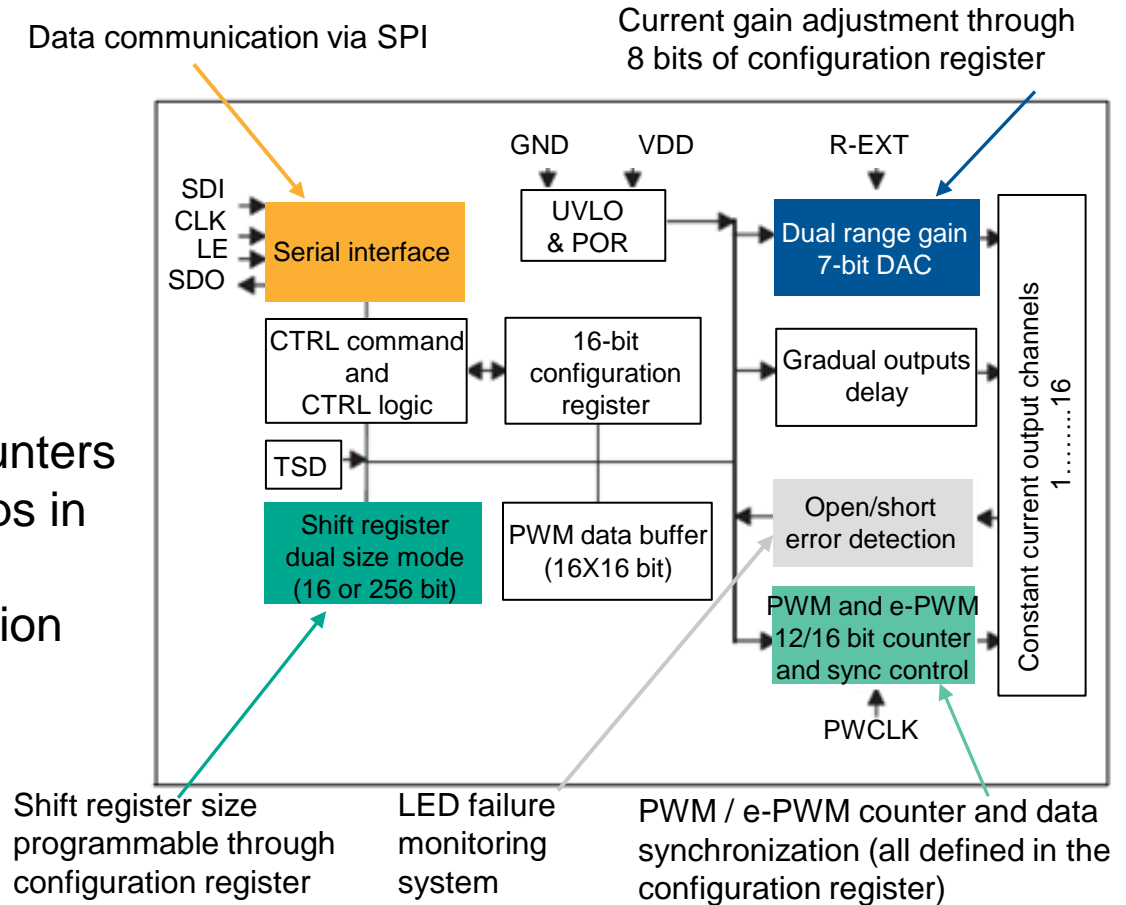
Data communication via SPI

Current gain adjustment through 8 bits of configuration register

GND VDD

R-EXT

SDI
CLK
LE
SDO

Serial interface

UVLO & POR

Dual range gain 7-bit DAC

CTRL command and CTRL logic

16-bit configuration register

Gradual outputs delay

Constant current output channels 1……..16

unters
os in

ion

TSD

Shift register dual size mode (16 or 256 bit)

PWM data buffer (16X16 bit)

Open/short error detection

PWM and e-PWM 12/16 bit counter and sync control

PWCLK

Shift register size programmable through configuration register

LED failure monitoring system

PWM / e-PWM counter and data synchronization (all defined in the configuration register)